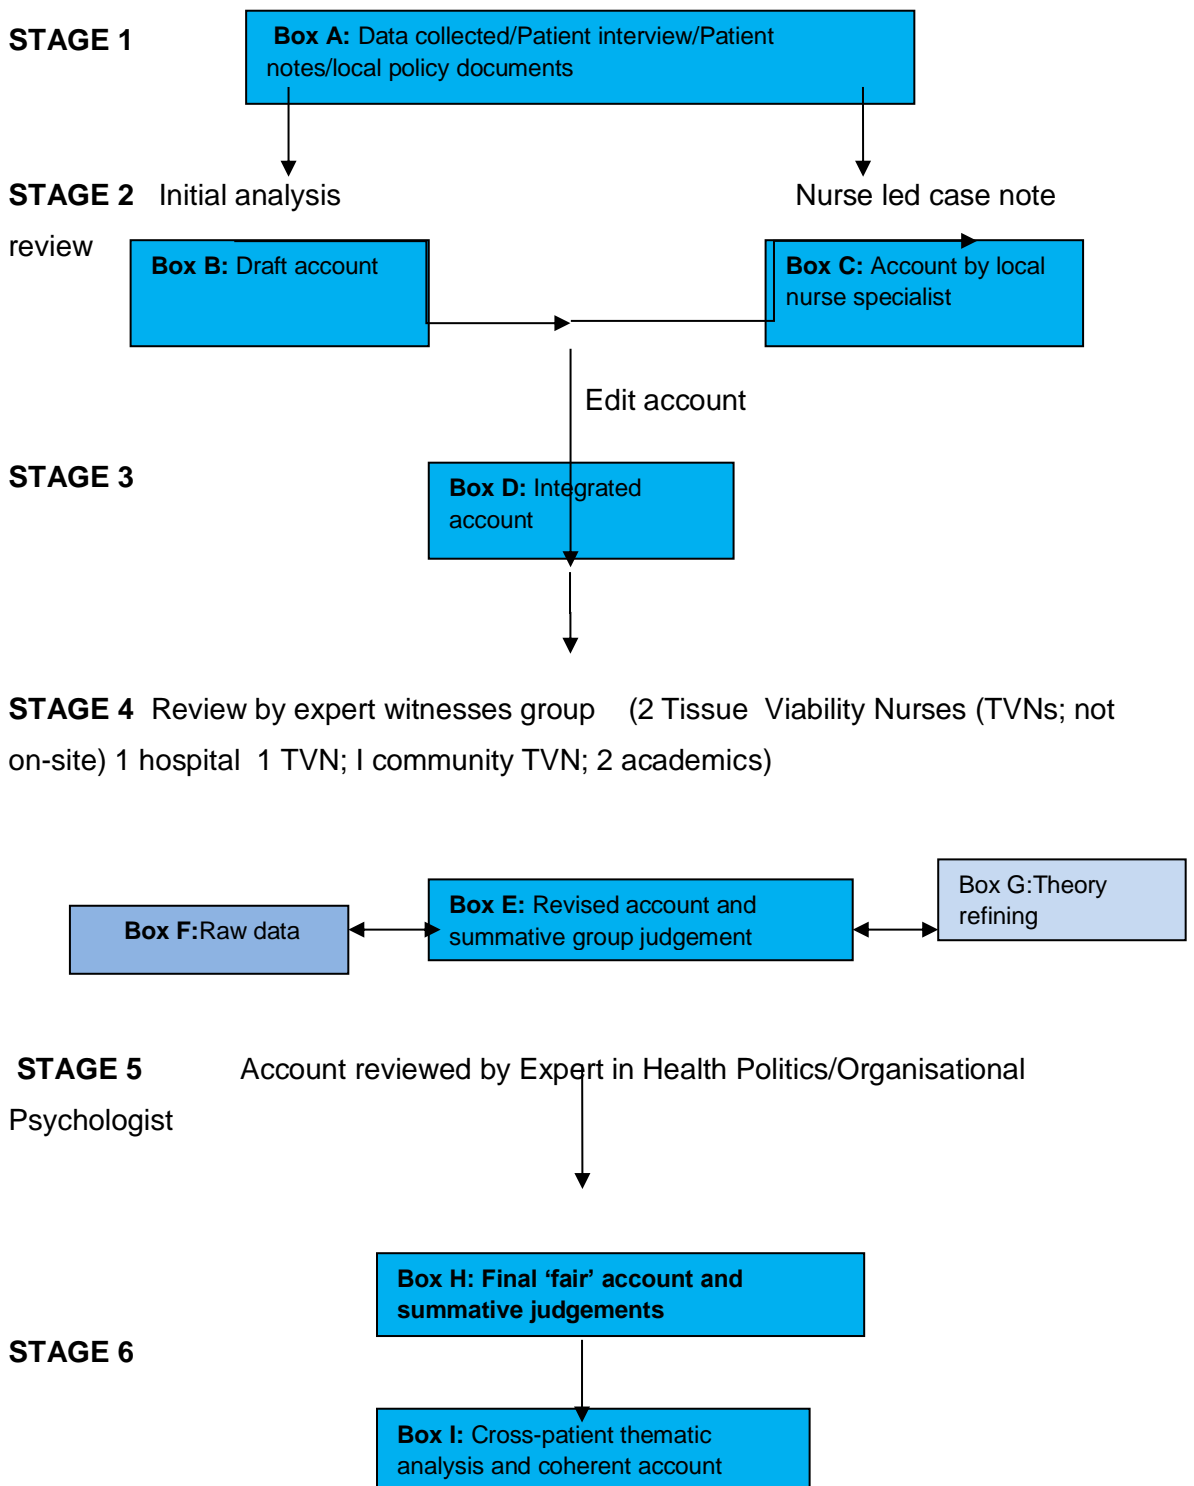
STAGE 1

Box A: Data collected/Patient interview/Patient notes/local policy documents

STAGE 2 Initial analysis

Nurse led case note review

Box B: Draft account

Box C: Account by local nurse specialist

Edit account

STAGE 3

Box D: Integrated account

STAGE 4 Review by expert witnesses group (2 Tissue Viability Nurses (TVNs; not on-site) 1 hospital 1 TVN; I community TVN; 2 academics)

Box F:Raw data

Box E: Revised account and summative group judgement

Box G:Theory refining

STAGE 5 Account reviewed by Expert in Health Politics/Organisational Psychologist

Box H: Final 'fair' account and summative judgements

STAGE 6

Box I: Cross-patient thematic analysis and coherent account